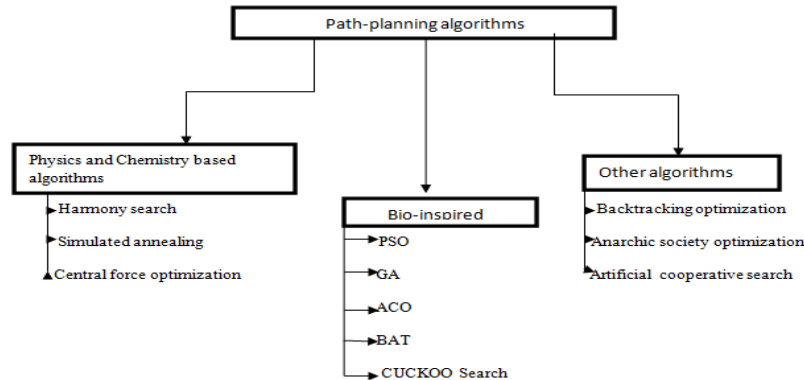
Path-planning algorithms

Physics and Chemistry based algorithms

Harmony search

Simulated annealing

Central force optimization

Bio-inspired

PSO

GA

ACO

BAT

CUCKOO Search

Other algorithms

Backtracking optimization

Anarchic society optimization

Artificial cooperative search